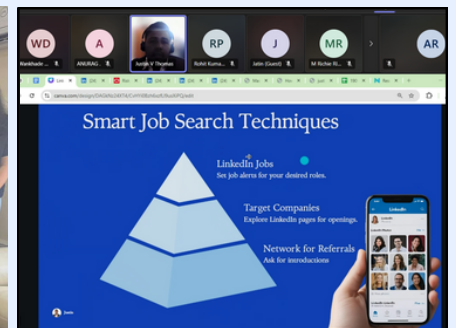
WD
Wankhade ...

A
ANURAG ...

Justin V Thomas

RP
Rohit Kuma...

J
Jatin (Guest)

MR
M Richie Ri...

AR

canva.com/design/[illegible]

Smart Job Search Techniques

LinkedIn Jobs
Set job alerts for your desired roles.

Target Companies
Explore LinkedIn pages for openings.

Network for Referrals
Ask for introductions

LinkedIn